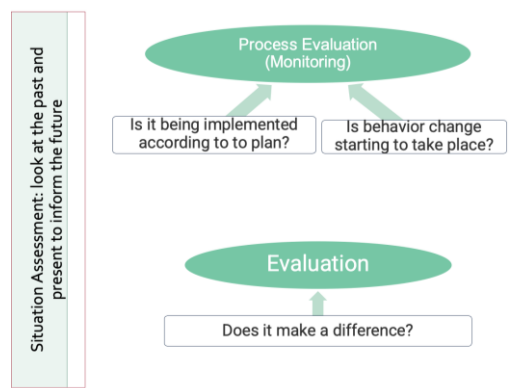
Situation Assessment: look at the past and present to inform the future

Process Evaluation
(Monitoring)

Is it being implemented according to to plan?

Is behavior change starting to take place?

Evaluation

Does it make a difference?